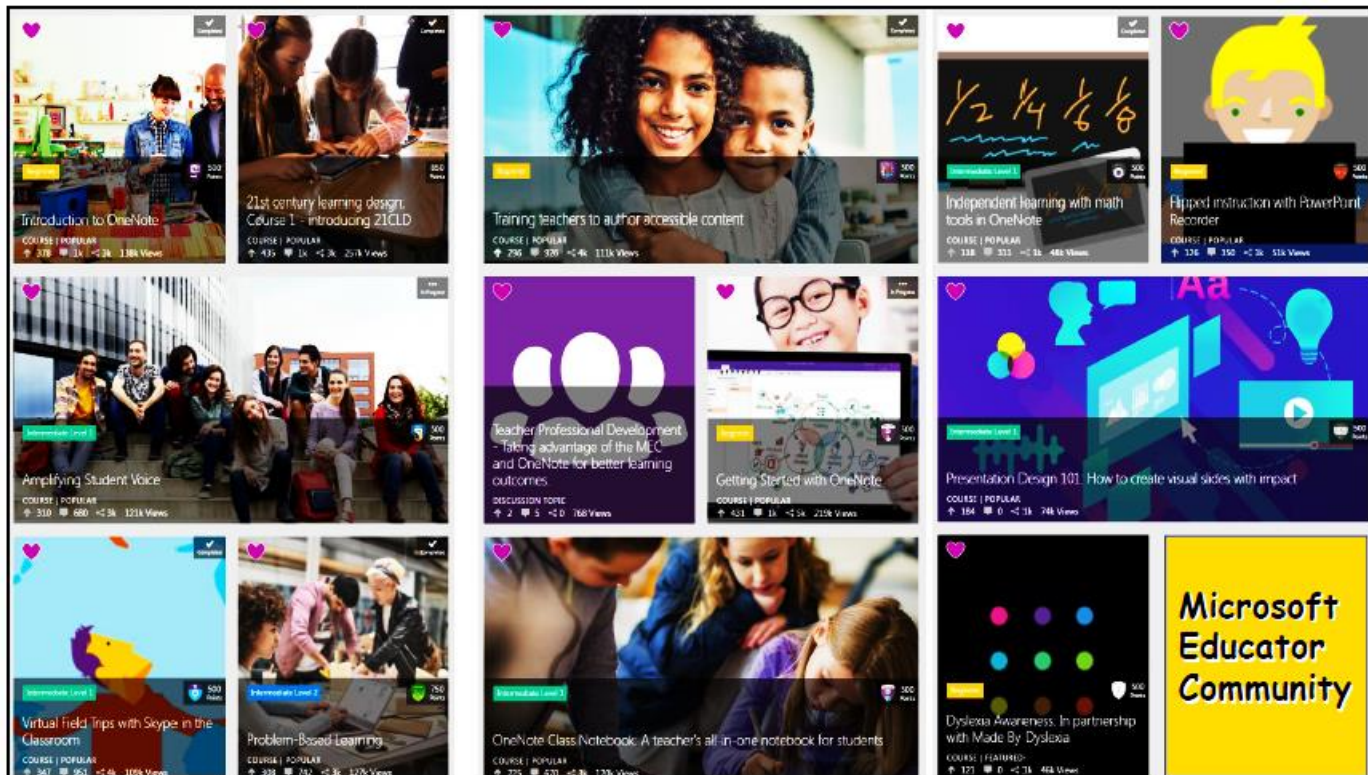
Beginner
500 Points
Introduction to OneNote
COURSE | POPULAR
378 1k 2k 138k Views

Complete
500 Points
21st century learning design: Course 1 - introducing 21CLD
COURSE | POPULAR
435 1k 3k 257k Views

Beginner
500 Points
Training teachers to author accessible content
COURSE | POPULAR
296 320 4k 111k Views

Complete
Intermediate Level 1
500 Points
Independent learning with math tools in OneNote
COURSE | POPULAR
118 311 1k 48k Views

Beginner
500 Points
Flipped instruction with PowerPoint Recorder
COURSE | POPULAR
136 350 3k 51k Views

In Progress
Intermediate Level 1
500 Points
Amplifying Student Voice
COURSE | POPULAR
310 680 3k 121k Views

Teacher Professional Development - Taking advantage of the MEC and OneNote for better learning outcomes
DISCUSSION TOPIC
2 5 0 768 Views

In Progress
Beginner
500 Points
Getting Started with OneNote
COURSE | POPULAR
431 1k 5k 219k Views

Aa
Intermediate Level 1
500 Points
Presentation Design 101: How to create visual slides with impact
COURSE | POPULAR
184 0 1k 74k Views

Complete
Intermediate Level 1
500 Points
Virtual Field Trips with Skype in the Classroom
COURSE | POPULAR
347 951 4k 106k Views

Complete
Intermediate Level 2
750 Points
Problem-Based Learning
COURSE | POPULAR
308 742 3k 127k Views

Intermediate Level 1
500 Points
OneNote Class Notebook: A teacher's all-in-one notebook for students
COURSE | POPULAR
225 670 4k 120k Views

Beginner
500 Points
Dyslexia Awareness. In partnership with Made By Dyslexia
COURSE | FEATURED
121 0 1k 46k Views

Microsoft Educator Community